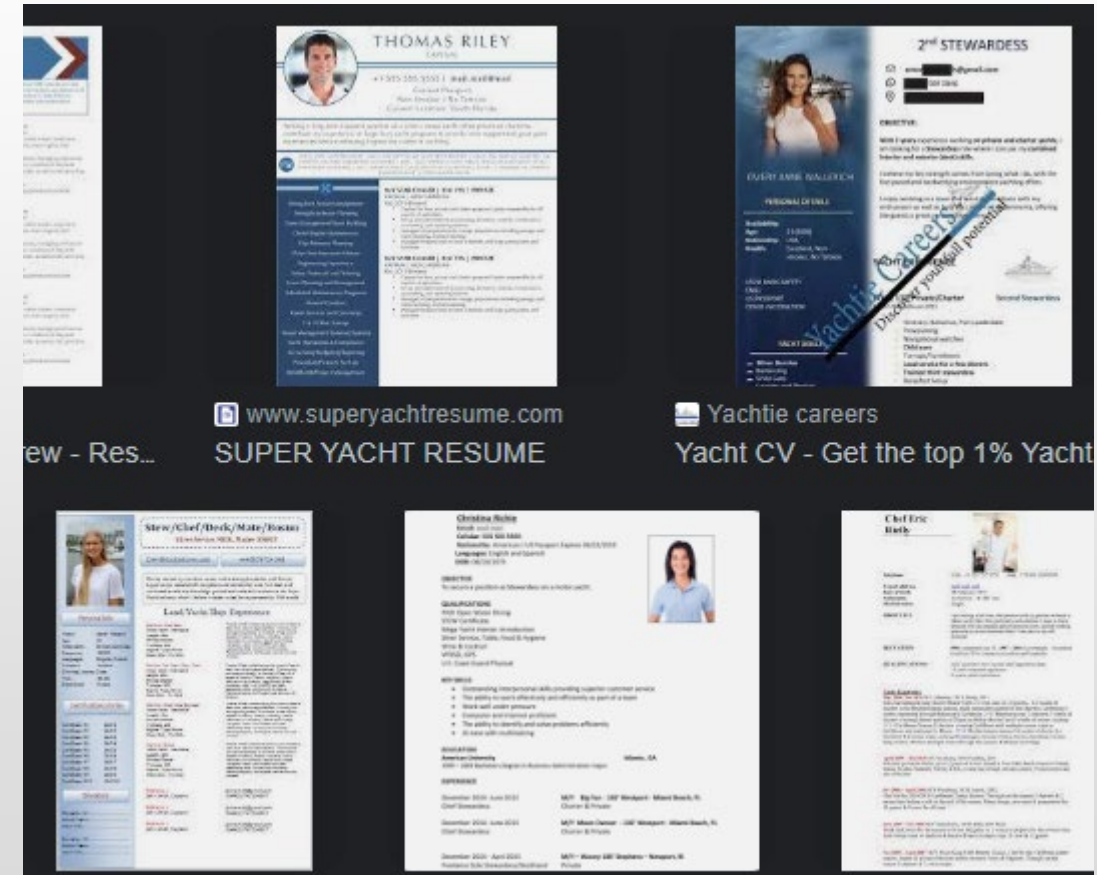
THOMAS RILEY

2nd STEWARDESS

OBJECTIVE:

PERSONAL DETAILS

Yachtie Careers

Discover your full potential

www.superyachtresume.com

SUPER YACHT RESUME

Yachtie careers

Yacht CV - Get the top 1% Yacht

ew - Res...

Stew/Chef/Deck/Mate/Bosun

Land/Yacht Shop Experience

Christina Richie

OBJECTIVE

QUALIFICATIONS

EDUCATION

EXPERIENCE

Chef Eric

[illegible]